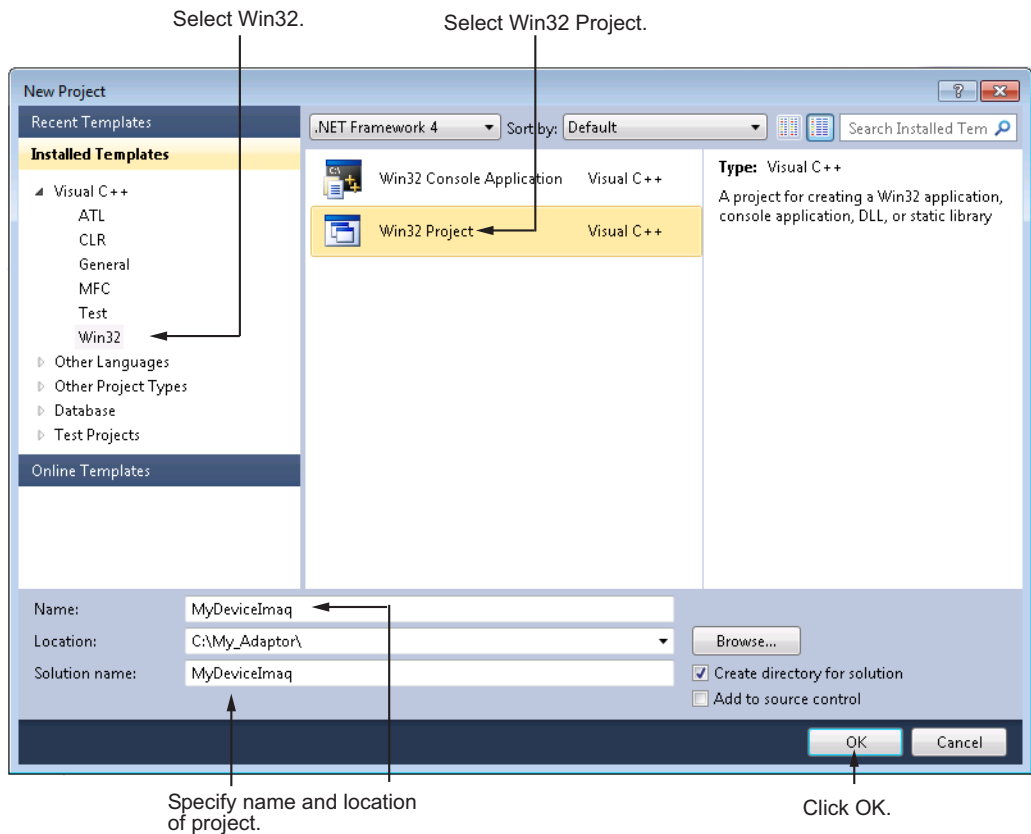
Select Win32.

Select Win32 Project.

New Project

?

Recent Templates

Installed Templates

Visual C++
ATL
CLR
General
MFC
Test
Win32
Other Languages
Other Project Types
Database
Test Projects

Online Templates

.NET Framework 4

Sort by: Default

Search Installed Tem

Win32 Console Application Visual C++

Win32 Project Visual C++

Type: Visual C++

A project for creating a Win32 application, console application, DLL, or static library

Name: MyDeviceImaq

Location: C:\My_Adaptor\

Browse...

Solution name: MyDeviceImaq

Create directory for solution

Add to source control

OK

Cancel

Specify name and location of project.

Click OK.